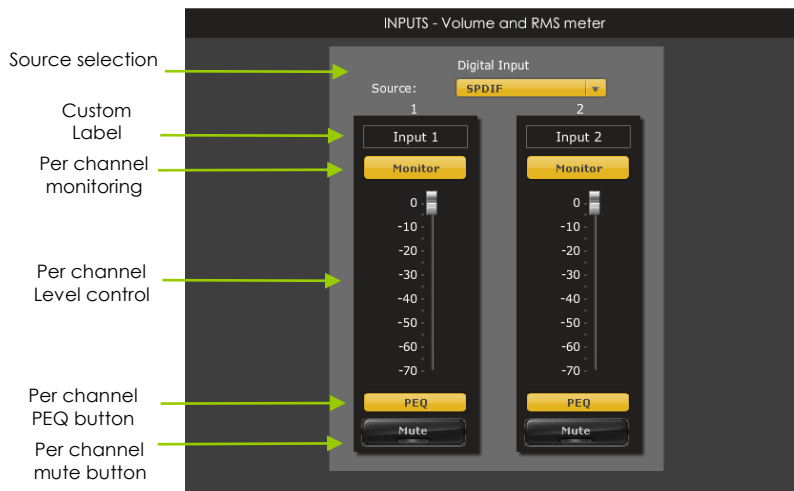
INPUTS - Volume and RMS meter

Source selection

Custom Label

Per channel monitoring

Per channel Level control

Per channel PEQ button

Per channel mute button

Digital Input

Source: SPDIF

1

Input 1

Monitor

0
-10
-20
-30
-40
-50
-60
-70

PEQ

Mute

2

Input 2

Monitor

0
-10
-20
-30
-40
-50
-60
-70

PEQ

Mute